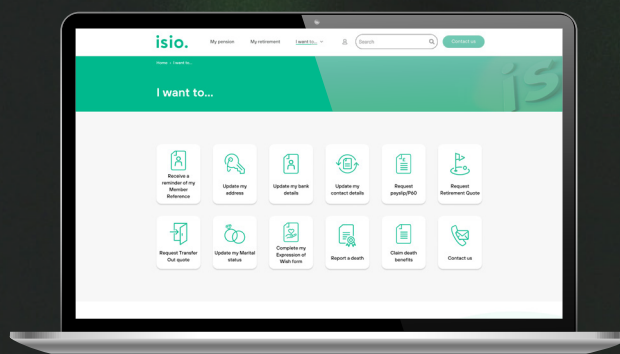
isio.

My pension My retirement I want to...

Search

Contact us

Home › I want to...

I want to...

Receive a reminder of my Member Reference

Update my address

Update my bank details

Update my contact details

Request payslip/P60

Request Retirement Quote

Request Transfer Out quote

Update my Marital status

Complete my Expression of Wish form

Report a death

Claim death benefits

Contact us